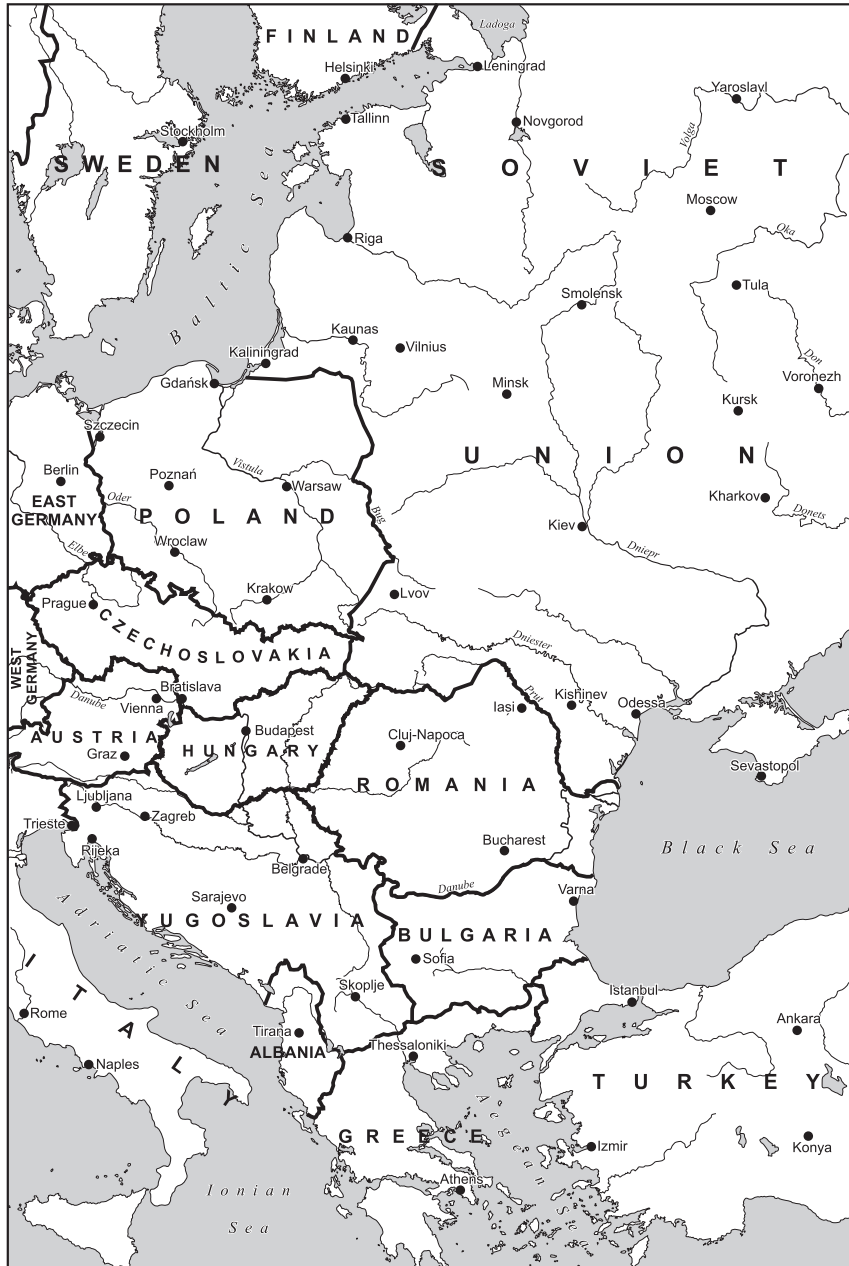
FINLAND
Ladoga
Helsinki
Leningrad
Yaroslavl
Stockholm
Tallinn
Novgorod
SWEDEN
Baltic Sea
SOVIET
Volga
Moscow
Riga
Oka
Tula
Smolensk
Kaunas
Vilnius
Kaliningrad
Don
Gdańsk
Minsk
Voronezh
Kursk
Szczecin
UNION
Berlin
Poznań
Vistula
Warsaw
EAST GERMANY
Oder
Kharkov
POLAND
Bug
Donets
Elbe
Wroclaw
Kiev
Dniepr
Krakow
Lvov
Prague
CZECHOSLOVAKIA
Dniester
WEST GERMANY
Prut
Kishinev
Bratislava
Iași
Odessa
Danube
Vienna
Budapest
Cluj-Napoca
AUSTRIA
HUNGARY
Sevastopol
Graz
ROMANIA
Ljubljana
Trieste
Zagreb
Rijeka
Bucharest
Black Sea
Belgrade
Danube
Varna
Sarajevo
Adriatic Sea
YUGOSLAVIA
BULGARIA
Sofia
ITALY
Skopje
Istanbul
Rome
Ankara
Tirana
ALBANIA
Thessaloniki
Naples
TURKEY
Aegean Sea
GREECE
Izmir
Konya
Ionian Sea
Athens